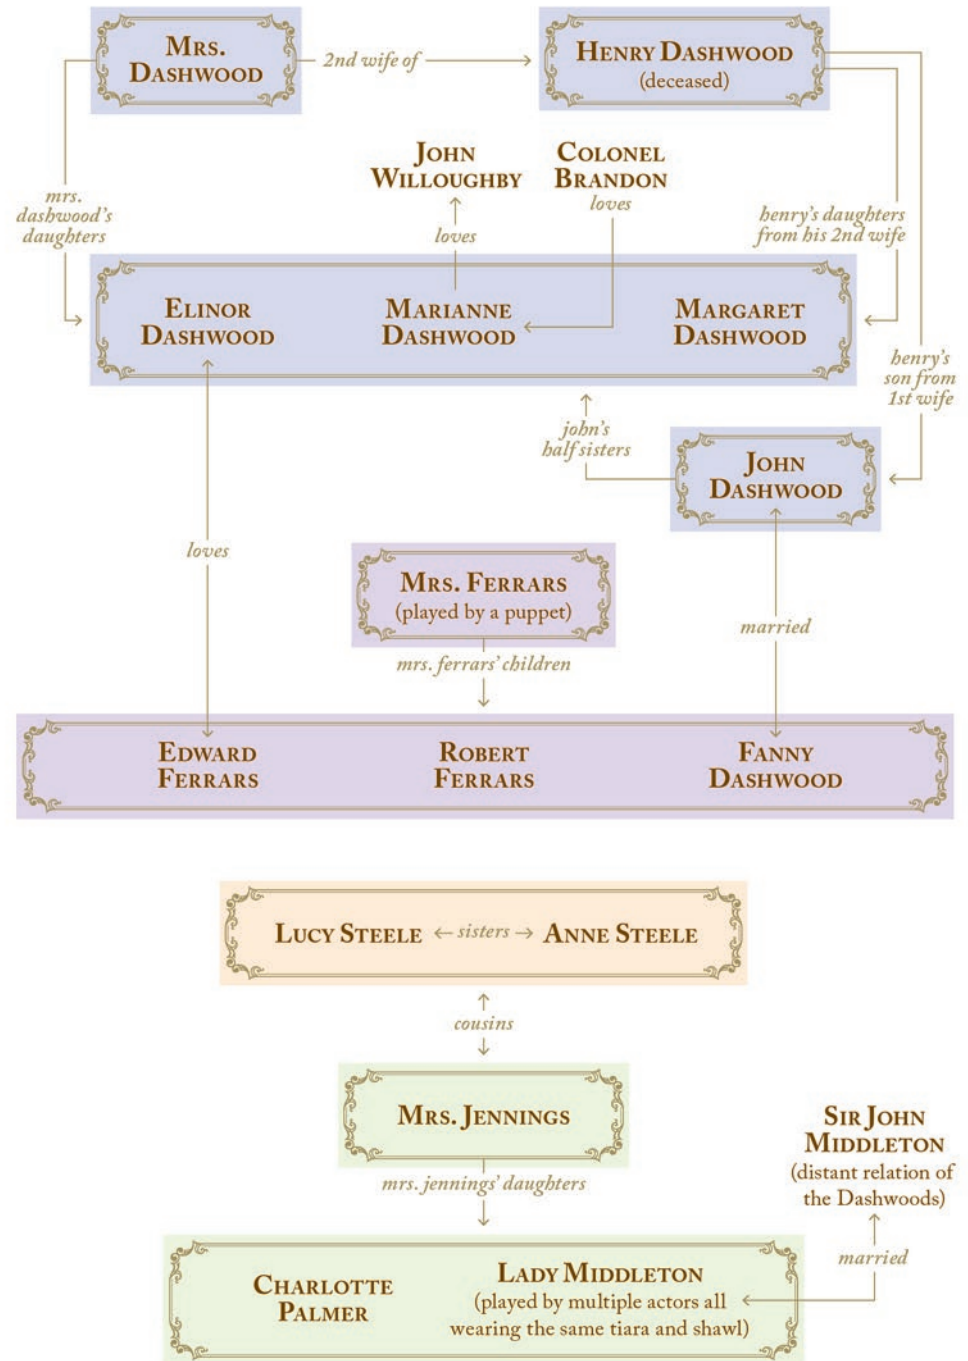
Mrs. Dashwood

2nd wife of

Henry Dashwood
(deceased)

John Willoughby

Colonel Brandon
loves

mrs. dashwood's daughters

loves

henry's daughters from his 2nd wife

Elinor Dashwood

Marianne Dashwood

Margaret Dashwood

henry's son from 1st wife

john's half sisters

John Dashwood

loves

Mrs. Ferrars
(played by a puppet)

married

mrs. ferrars' children

Edward Ferrars

Robert Ferrars

Fanny Dashwood

Lucy Steele ← sisters → Anne Steele

cousins

Mrs. Jennings

Sir John Middleton
(distant relation of the Dashwoods)

mrs. jennings' daughters

married

Charlotte Palmer

Lady Middleton
(played by multiple actors all wearing the same tiara and shawl)